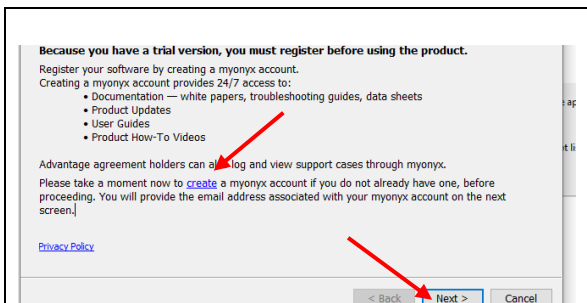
Because you have a trial version, you must register before using the product.

Register your software by creating a myonyx account.
Creating a myonyx account provides 24/7 access to:
• Documentation — white papers, troubleshooting guides, data sheets
• Product Updates
• User Guides
• Product How-To Videos

Advantage agreement holders can a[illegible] log and view support cases through myonyx.

Please take a moment now to create a myonyx account if you do not already have one, before proceeding. You will provide the email address associated with your myonyx account on the next screen.

Privacy Policy

ap

t li

< Back Next > Cancel